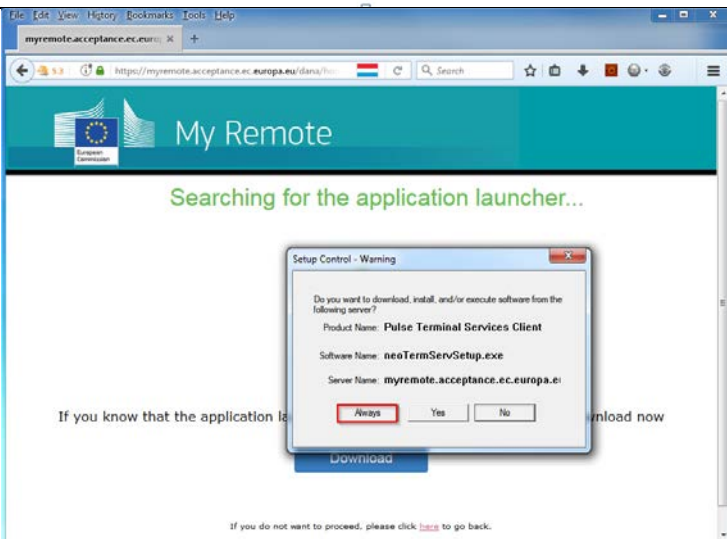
File Edit View History Bookmarks Tools Help

myremote.acceptance.ec.europ ×

https://myremote.acceptance.ec.europa.eu/dana/ho

Search

European Commission

My Remote

Searching for the application launcher...

Setup Control - Warning

Do you want to download, install, and/or execute software from the following server?

Product Name: Pulse Terminal Services Client

Software Name: neoTermServSetup.exe

Server Name: myremote.acceptance.ec.europa.e

Always Yes No

If you know that the application la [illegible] nload now

Download

If you do not want to proceed, please click here to go back.